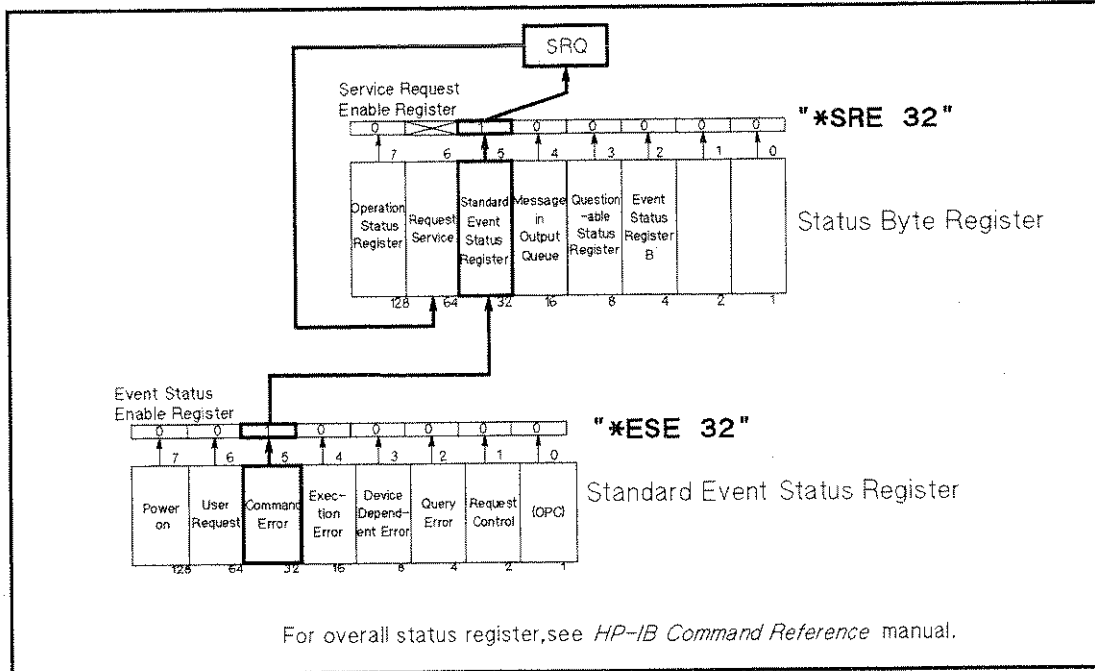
SRQ

Service Request Enable Register

"*SRE 32"

0 1 0 0 0 0 0

7 6 5 4 3 2 1 0

Operation Status Register | Request Service | Standard Event Status Register | Message in Output Queue | Question-able Status Register | Event Status Register B

128 64 32 16 8 4 2 1

Status Byte Register

Event Status Enable Register

"*ESE 32"

0 0 1 0 0 0 0 0

7 6 5 4 3 2 1 0

Power on | User Request | Command Error | Exec-tion Error | Device Depend-ent Error | Query Error | Request Control | (OPC)

128 64 32 16 8 4 2 1

Standard Event Status Register

For overall status register,see *HP-IB Command Reference* manual.